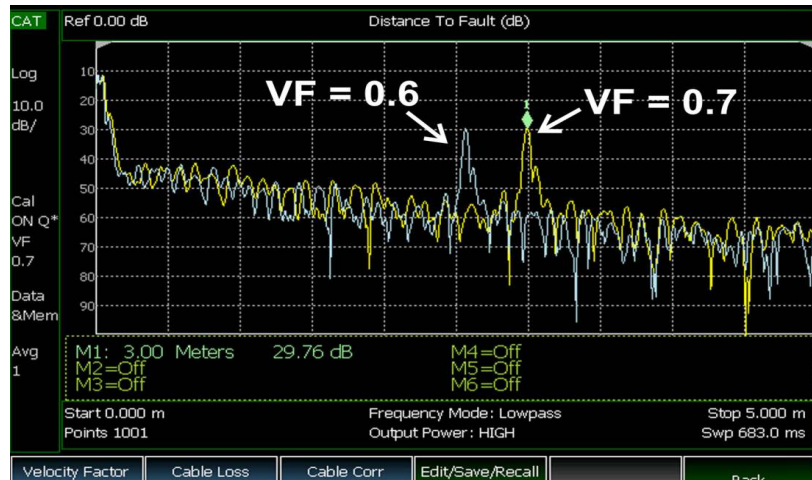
CAT

Ref 0.00 dB

Distance To Fault (dB)

Log

10.0 dB/

Cal ON Q*

VF 0.7

Data &Mem

Avg 1

10
20
30
40
50
60
70
80
90

VF = 0.6

VF = 0.7

M1: 3.00 Meters 29.76 dB
M2=Off
M3=Off

M4=Off
M5=Off
M6=Off

Start 0.000 m
Points 1001

Frequency Mode: Lowpass
Output Power: HIGH

Stop 5.000 m
Swp 683.0 ms

Velocity Factor | Cable Loss | Cable Corr | Edit/Save/Recall | | Back